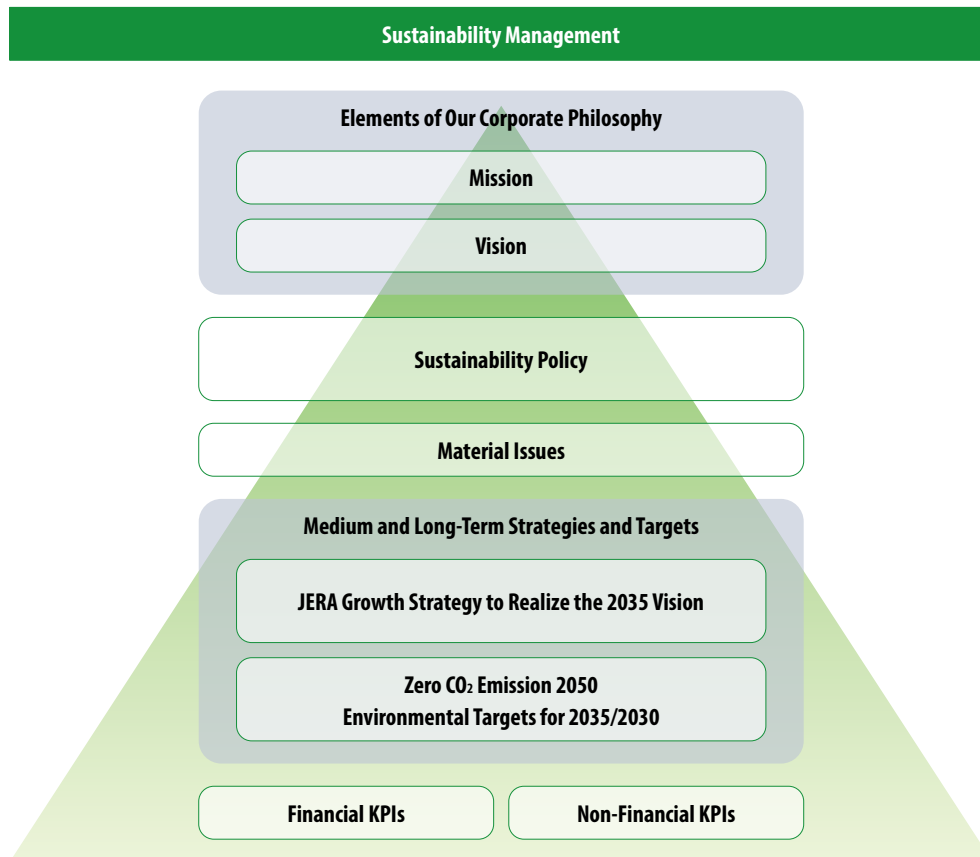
Sustainability Management

Elements of Our Corporate Philosophy

Mission

Vision

Sustainability Policy

Material Issues

Medium and Long-Term Strategies and Targets

JERA Growth Strategy to Realize the 2035 Vision

Zero $CO_2$ Emission 2050
Environmental Targets for 2035/2030

Financial KPIs

Non-Financial KPIs